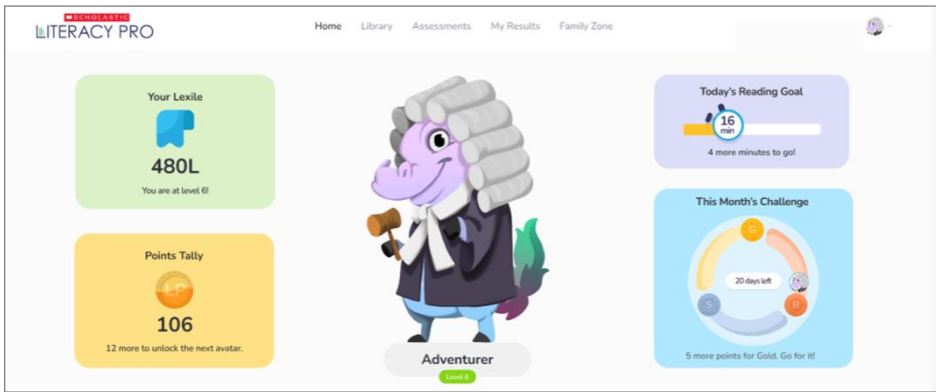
SCHOLASTIC
LITERACY PRO

Home Library Assessments My Results Family Zone

Your Lexile
480L
You are at level 6!

Points Tally
LP
106
12 more to unlock the next avatar.

Adventurer
Level 6

Today's Reading Goal
16 min
4 more minutes to go!

This Month's Challenge
G
20 days left
S
B
5 more points for Gold. Go for it!